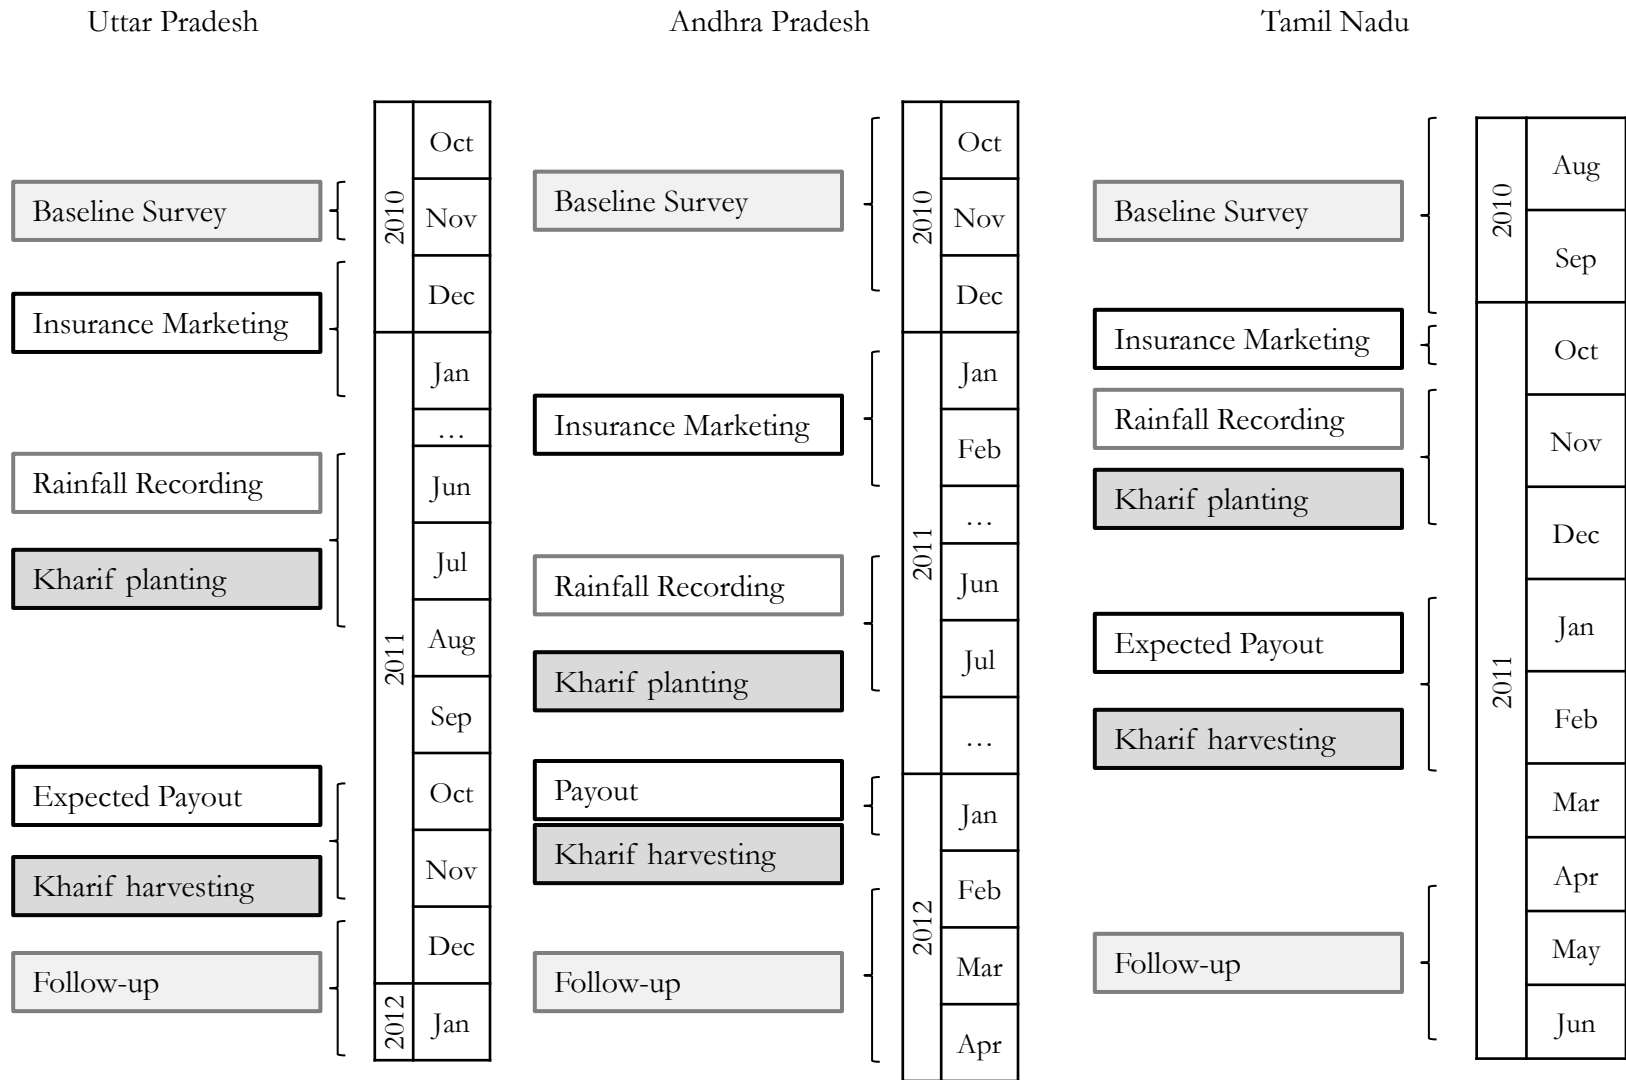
Uttar Pradesh

Baseline Survey

Insurance Marketing

Rainfall Recording

Kharif planting

Expected Payout

Kharif harvesting

Follow-up

| 2010 | Oct |
|---|---|
| 2010 | Nov |
| 2010 | Dec |
| 2011 | Jan |
| 2011 | … |
| 2011 | Jun |
| 2011 | Jul |
| 2011 | Aug |
| 2011 | Sep |
| 2011 | Oct |
| 2011 | Nov |
| 2011 | Dec |
| 2012 | Jan |

Andhra Pradesh

Baseline Survey

Insurance Marketing

Rainfall Recording

Kharif planting

Payout

Kharif harvesting

Follow-up

| 2010 | Oct |
|---|---|
| 2010 | Nov |
| 2010 | Dec |
| 2011 | Jan |
| 2011 | Feb |
| 2011 | … |
| 2011 | Jun |
| 2011 | Jul |
| 2011 | … |
| 2012 | Jan |
| 2012 | Feb |
| 2012 | Mar |
| 2012 | Apr |

Tamil Nadu

Baseline Survey

Insurance Marketing

Rainfall Recording

Kharif planting

Expected Payout

Kharif harvesting

Follow-up

| 2010 | Aug |
|---|---|
| 2010 | Sep |
| 2011 | Oct |
| 2011 | Nov |
| 2011 | Dec |
| 2011 | Jan |
| 2011 | Feb |
| 2011 | Mar |
| 2011 | Apr |
| 2011 | May |
| 2011 | Jun |